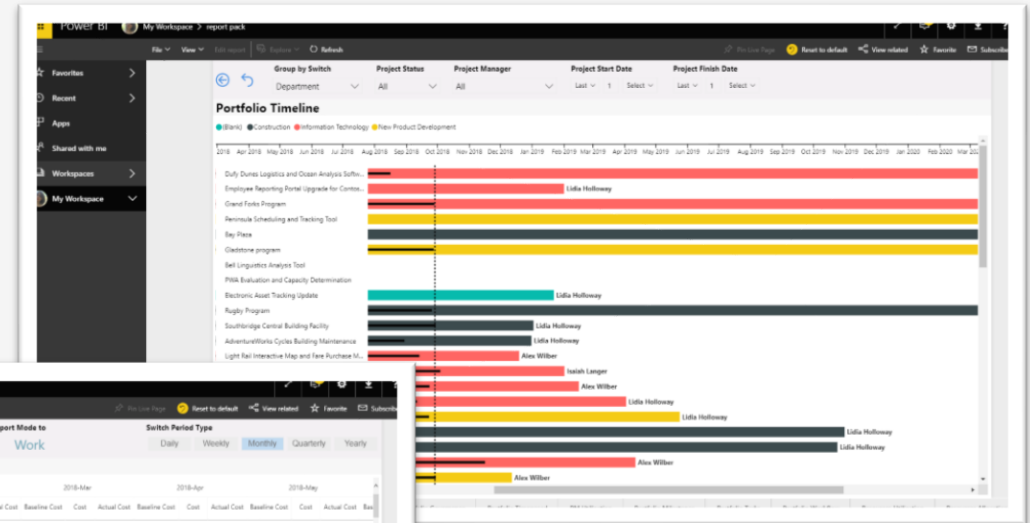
Power BI My Workspace > report pack

File View Edit report Explore Refresh

Pin Live Page Reset to default View related Favorite Subscribe

Favorites
Recent
Apps
Shared with me
Workspaces
My Workspace

Group by Switch
Department

Project Status
All

Project Manager
All

Project Start Date
Last 1 Select

Project Finish Date
Last 1 Select

Portfolio Timeline

(Blank) Construction Information Technology New Product Development

2018 Apr 2018 May 2018 Jun 2018 Jul 2018 Aug 2018 Sep 2018 Oct 2018 Nov 2018 Dec 2018 Jan 2019 Feb 2019 Mar 2019 Apr 2019 May 2019 Jun 2019 Jul 2019 Aug 2019 Sep 2019 Oct 2019 Nov 2019 Dec 2019 Jan 2020 Feb 2020 Mar 20

Dufy Dunes Logistics and Ocean Analysis Softw...
Employee Reporting Portal Upgrade for Contos...
Lidia Holloway
Grand Forks Program
Peninsula Scheduling and Tracking Tool
Bay Plaza
Gladstone program
Bell Linguistics Analysis Tool
PWA Evaluation and Capacity Determination
Electronic Asset Tracking Update
Lidia Holloway
Rugby Program
Southridge Central Building Facility
Lidia Holloway
AdventureWorks Cycles Building Maintenance
Lidia Holloway
Light Rail Interactive Map and Fare Purchase M...
Alex Wilber
Isaiah Langer
Alex Wilber
Lidia Holloway
Lidia Holloway
Lidia Holloway
Lidia Holloway
Alex Wilber
Alex Wilber

Pin Live Page Reset to default View related Favorite Subscribe

port Mode to
Work

Switch Period Type
Daily Weekly Monthly Quarterly Yearly

2018-Mar 2018-Apr 2018-May

Cost Baseline Cost Cost Actual Cost Baseline Cost Cost Actual Cost Baseline Cost Cost Actual Cost Baseline Cost